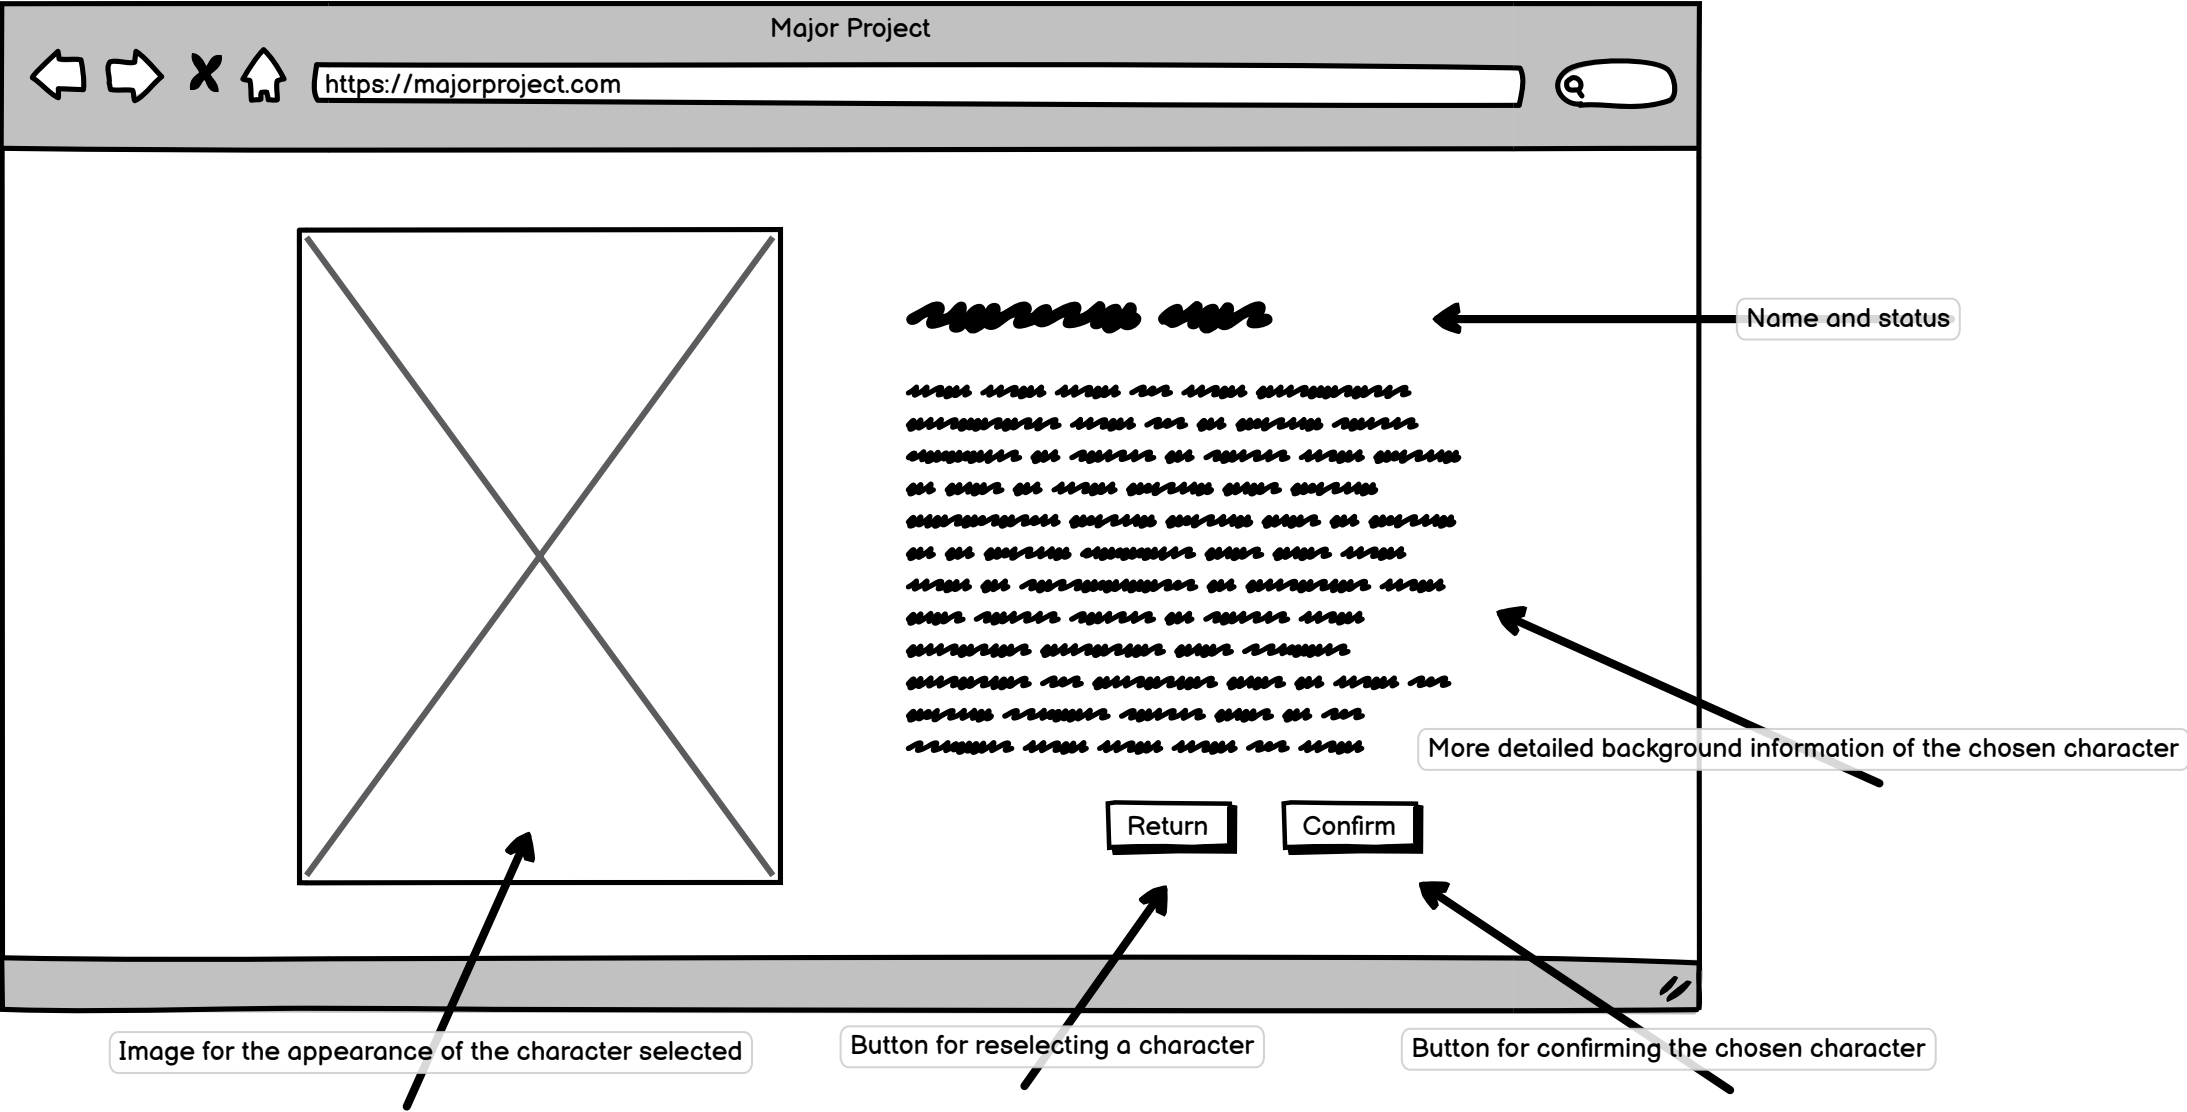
Major Project

https://majorproject.com

Name and status

More detailed background information of the chosen character

Return

Confirm

Image for the appearance of the character selected

Button for reselecting a character

Button for confirming the chosen character